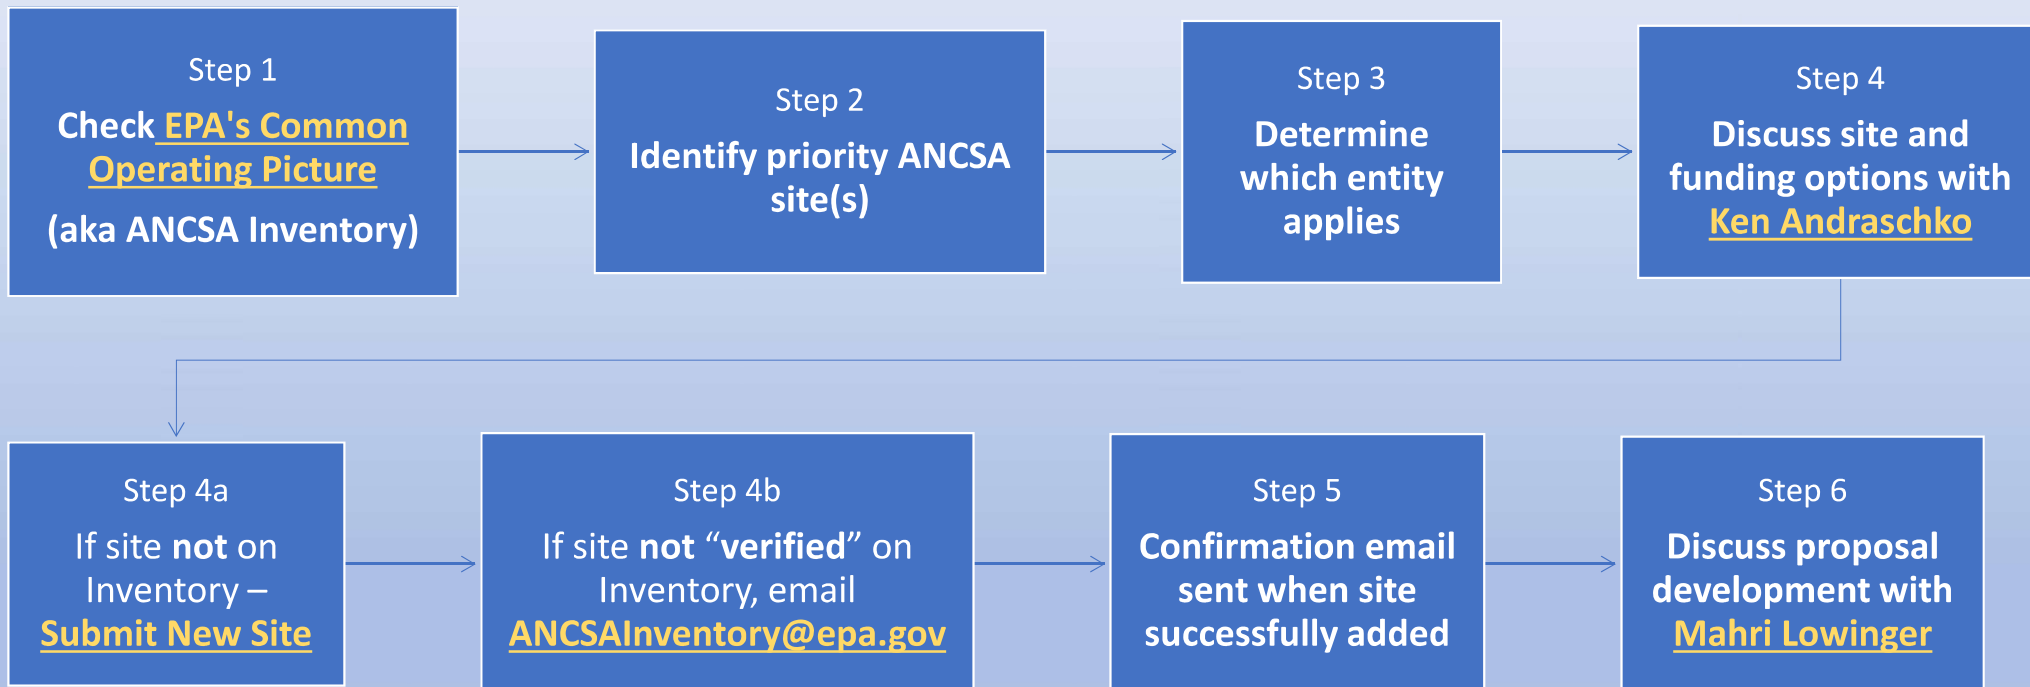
Step 1

Check EPA's Common Operating Picture

(aka ANCSA Inventory)

Step 2

Identify priority ANCSA site(s)

Step 3

Determine which entity applies

Step 4

Discuss site and funding options with Ken Andraschko

Step 4a

If site not on Inventory – Submit New Site

Step 4b

If site not "verified" on Inventory, email ANCSAInventory@epa.gov

Step 5

Confirmation email sent when site successfully added

Step 6

Discuss proposal development with Mahri Lowinger